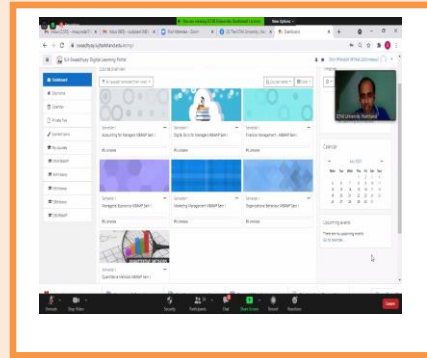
You are viewing ICFAI University Jharkhand's screen

View Options

S.V. Jharkhand Digital Learning Portal

Dashboard

Course overview

Semester I
Accounting for Managers (MBA/P Sem I

Semester I
Digital Skills for Managers (MBA/P Sem I

Semester I
Financial Management (MBA/P Sem I

Semester I
Managerial Economics (MBA/P Sem I

Semester I
Marketing Management (MBA/P Sem I

Semester I
Organizational Behaviour (MBA/P Sem I

Semester I
Quantitative Methods (MBA/P Sem I

Calendar

July 2021

Mon Tue Wed Thu Fri Sat Sun

Upcoming events

There are no upcoming events

Go to calendar...

ICFAI University Jharkhand

Unmute

Stop Video

Security

Participants

Chat

Share Screen

Record

Reactions

Leave